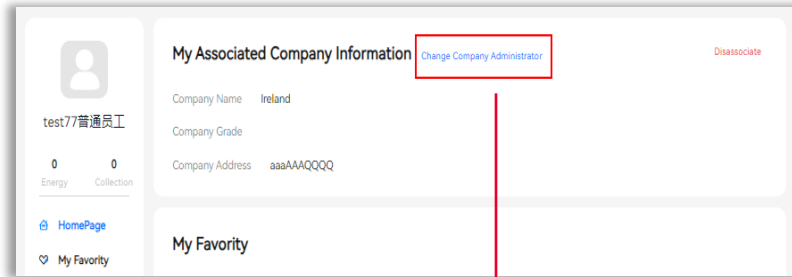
test77普通员工

0
Energy

0
Collection

HomePage

My Favority

My Associated Company Information

Change Company Administrator

Disassociate

Company Name Ireland

Company Grade

Company Address aaaAAAQQQQ

My Favority